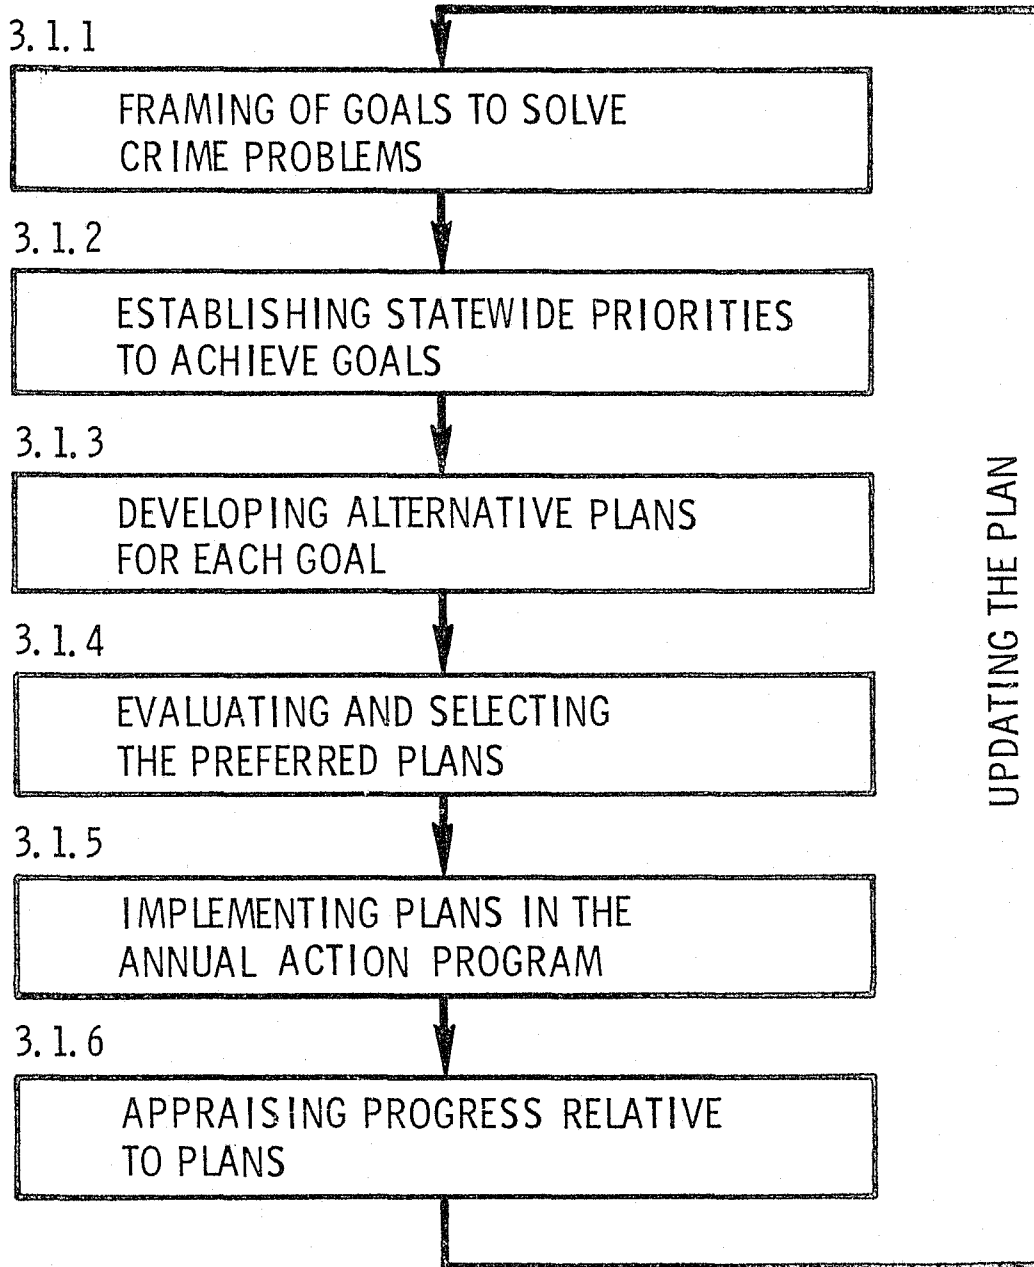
3.1.1

FRAMING OF GOALS TO SOLVE CRIME PROBLEMS

3.1.2

ESTABLISHING STATEWIDE PRIORITIES TO ACHIEVE GOALS

3.1.3

DEVELOPING ALTERNATIVE PLANS FOR EACH GOAL

3.1.4

EVALUATING AND SELECTING THE PREFERRED PLANS

3.1.5

IMPLEMENTING PLANS IN THE ANNUAL ACTION PROGRAM

3.1.6

APPRAISING PROGRESS RELATIVE TO PLANS

UPDATING THE PLAN